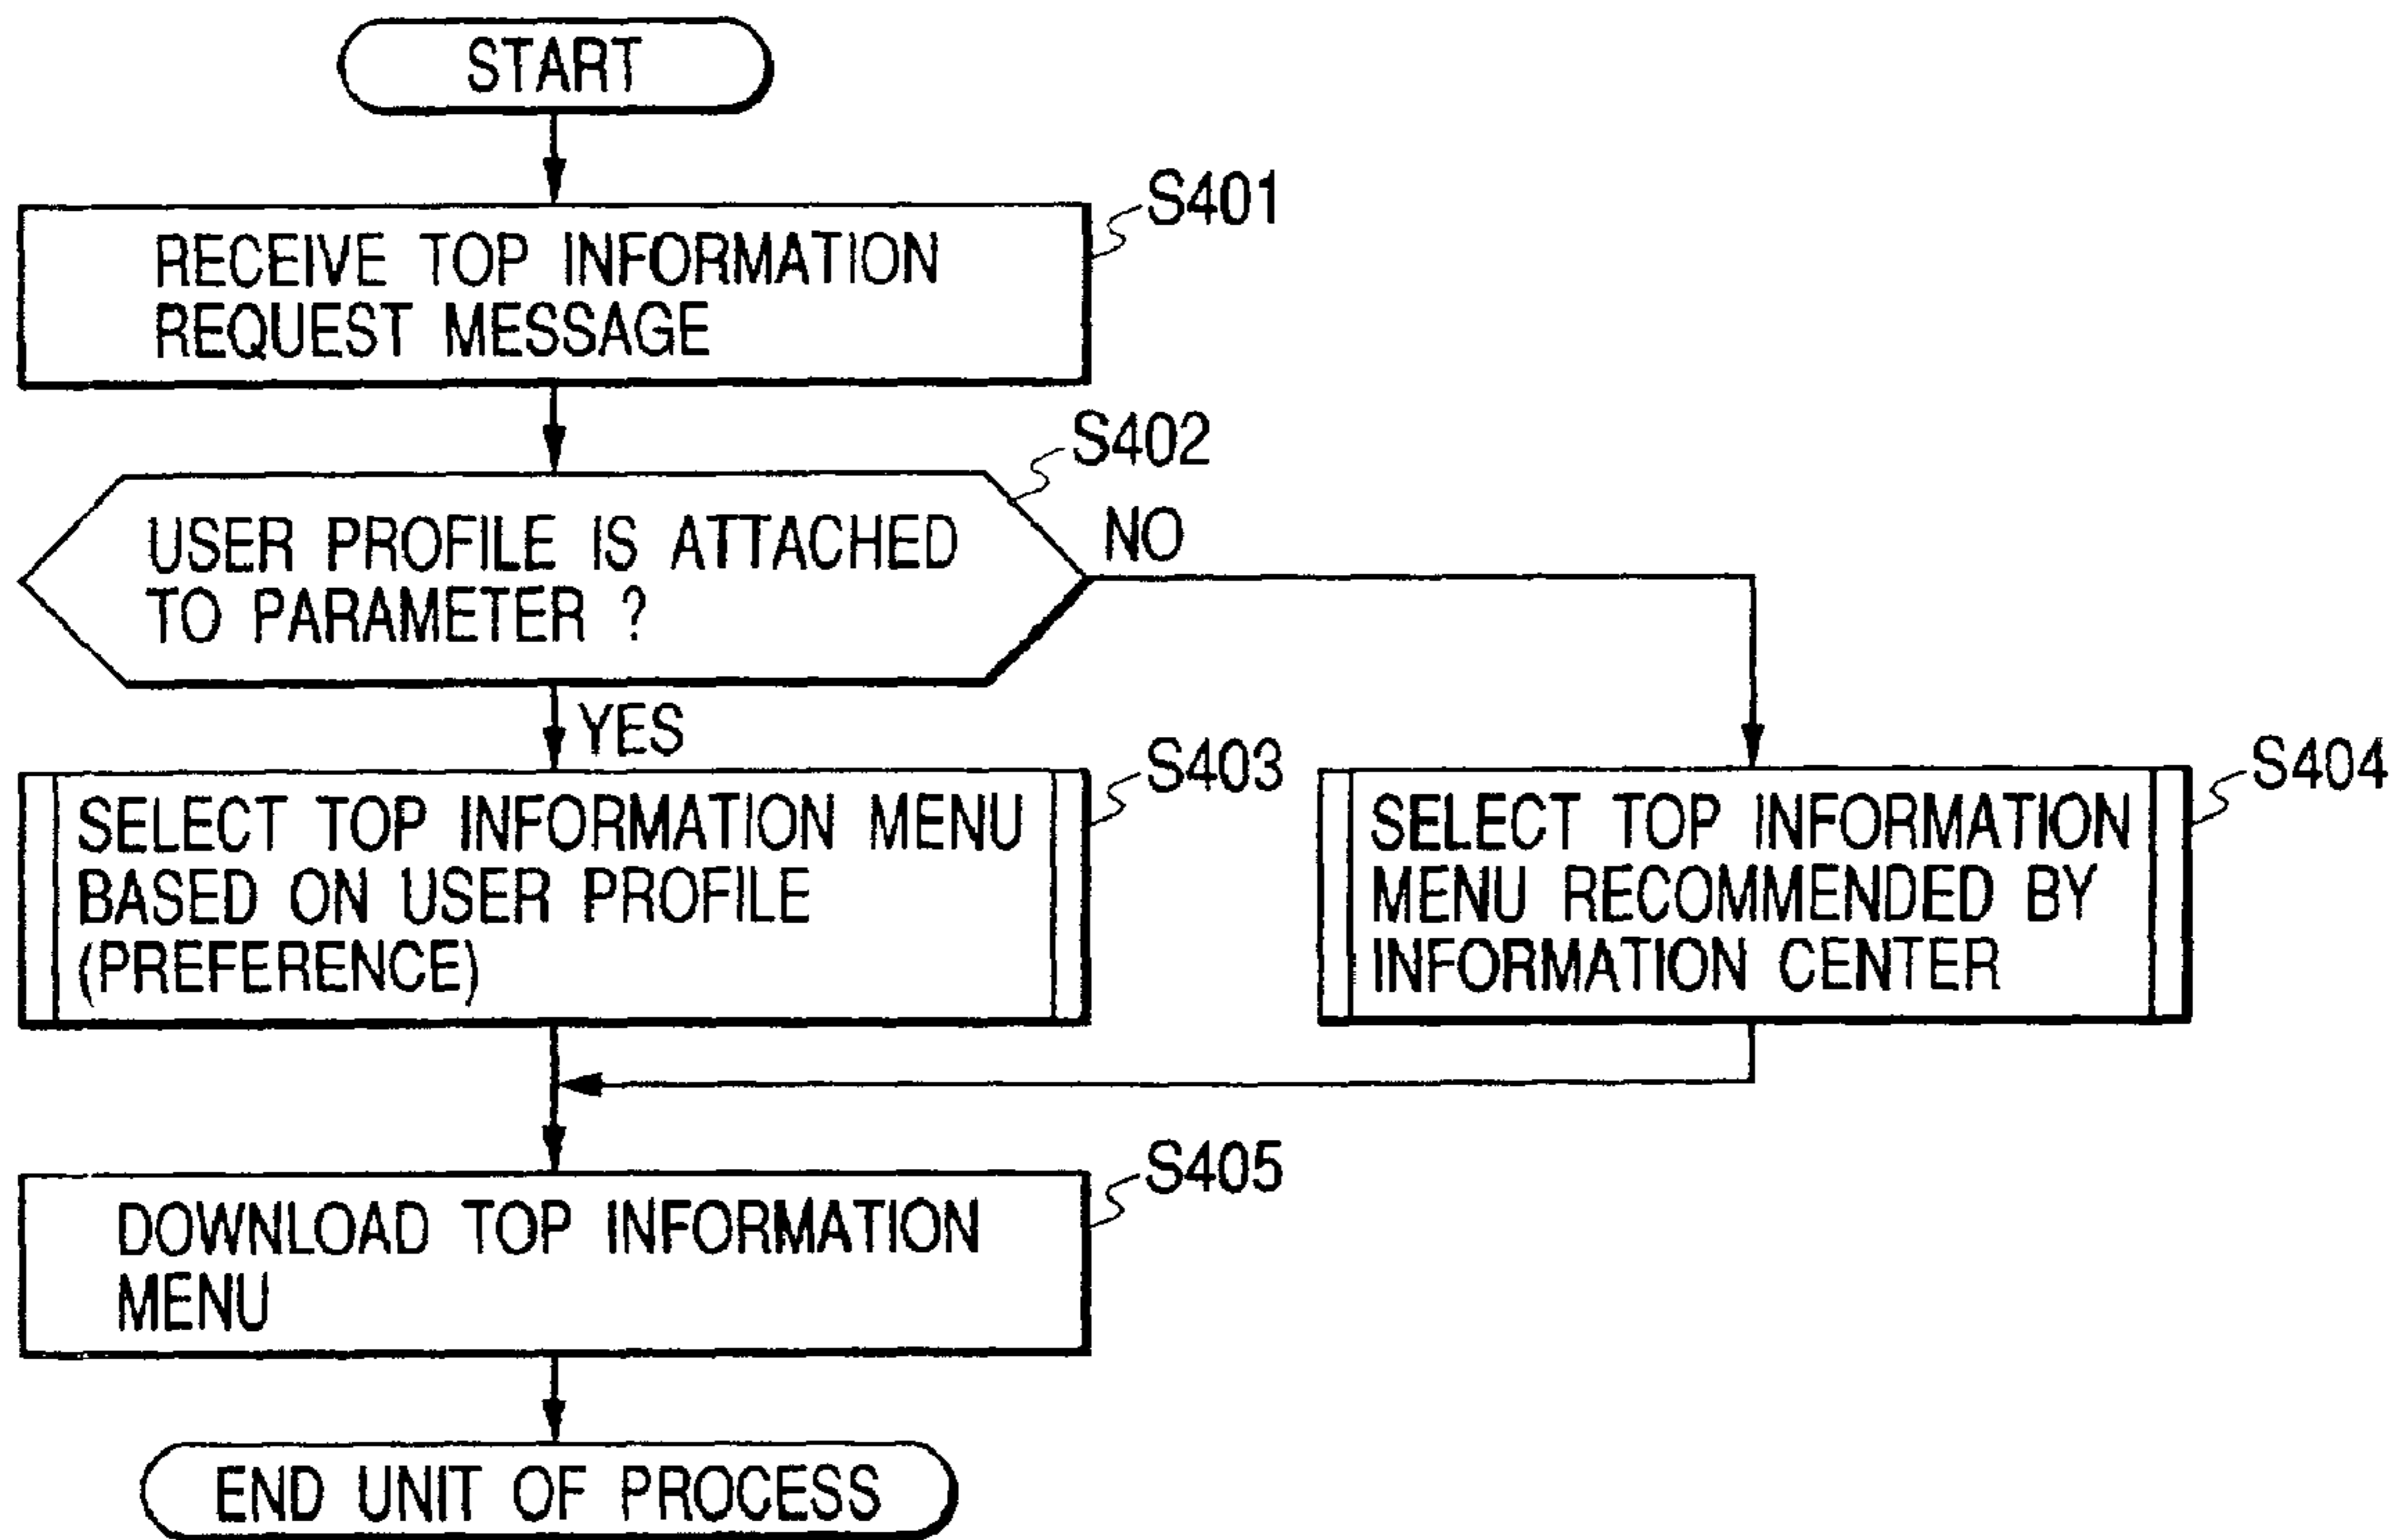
START

S401
RECEIVE TOP INFORMATION REQUEST MESSAGE

S402
USER PROFILE IS ATTACHED TO PARAMETER ?

NO

YES

S403
SELECT TOP INFORMATION MENU BASED ON USER PROFILE (PREFERENCE)

S404
SELECT TOP INFORMATION MENU RECOMMENDED BY INFORMATION CENTER

S405
DOWNLOAD TOP INFORMATION MENU

END UNIT OF PROCESS